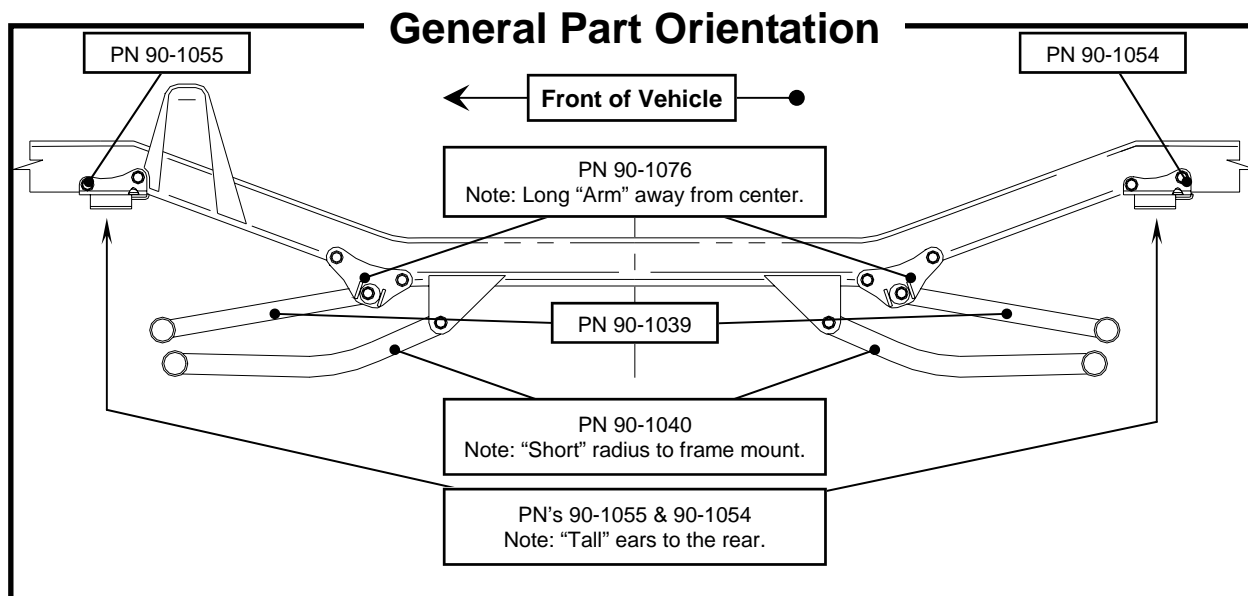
General Part Orientation

PN 90-1055

PN 90-1054

Front of Vehicle

PN 90-1076
Note: Long “Arm” away from center.

PN 90-1039

PN 90-1040
Note: “Short” radius to frame mount.

PN’s 90-1055 & 90-1054
Note: “Tall” ears to the rear.